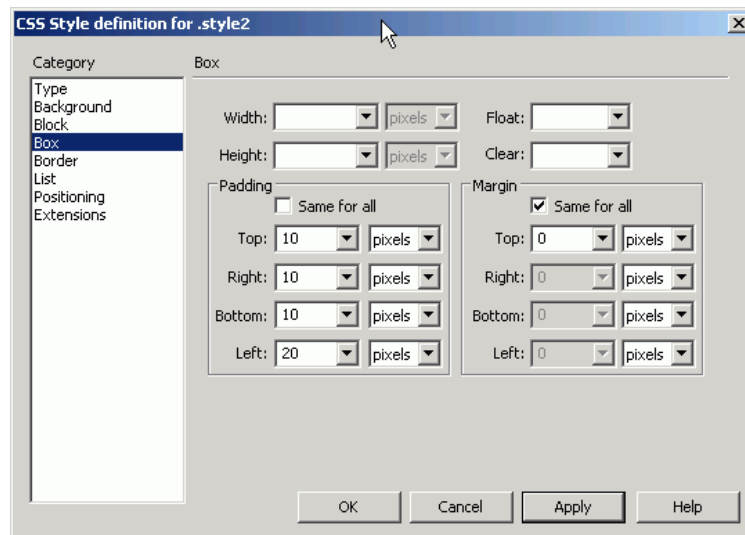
CSS Style definition for .style2

Category
Type
Background
Block
Box
Border
List
Positioning
Extensions

Box

Width: pixels
Height: pixels
Float:
Clear:

Padding
Same for all
Top: 10 pixels
Right: 10 pixels
Bottom: 10 pixels
Left: 20 pixels

Margin
Same for all
Top: 0 pixels
Right: 0 pixels
Bottom: 0 pixels
Left: 0 pixels

OK
Cancel
Apply
Help